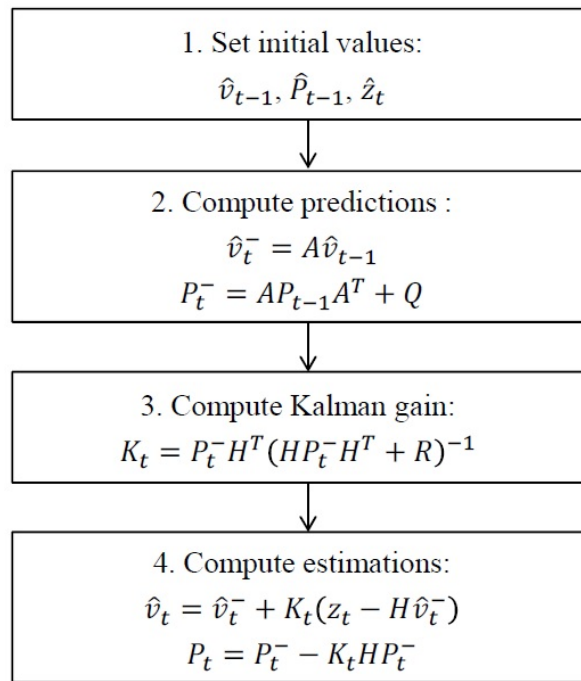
1. Set initial values:
$\hat{v}_{t-1}, \hat{P}_{t-1}, \hat{z}_t$

2. Compute predictions :
$\hat{v}_t^- = A\hat{v}_{t-1}$
$P_t^- = AP_{t-1}A^T + Q$

3. Compute Kalman gain:
$K_t = P_t^- H^T (HP_t^- H^T + R)^{-1}$

4. Compute estimations:
$\hat{v}_t = \hat{v}_t^- + K_t(z_t - H\hat{v}_t^-)$
$P_t = P_t^- - K_t H P_t^-$